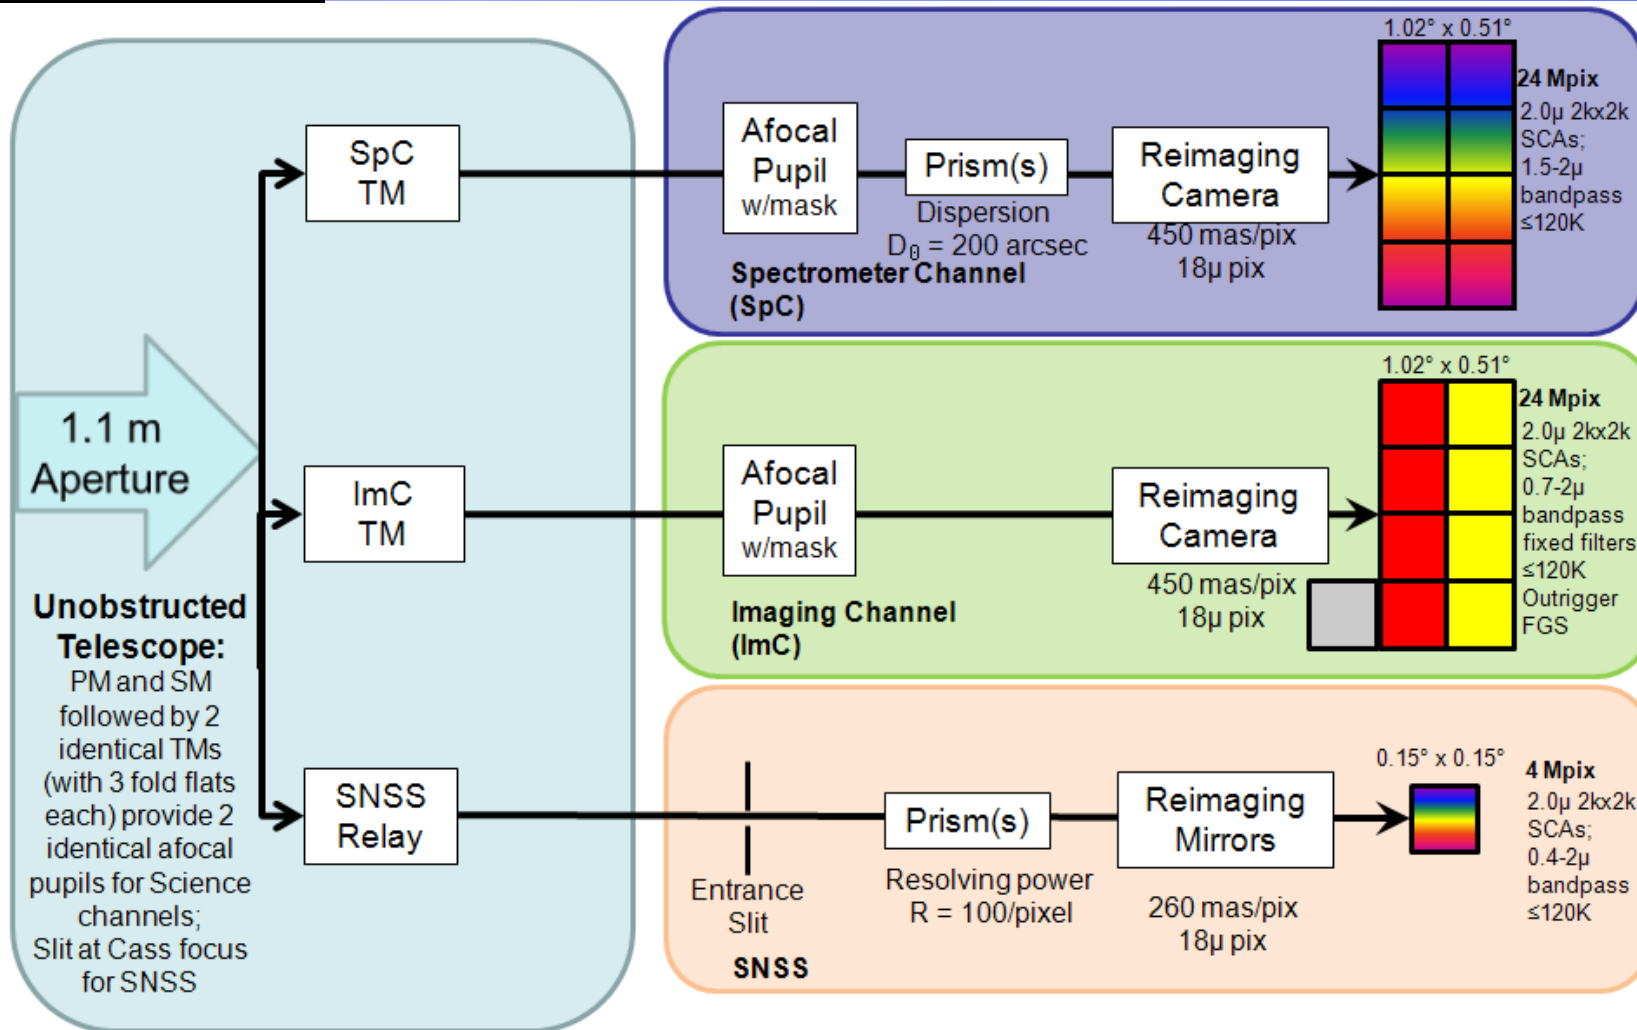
1.1 m Aperture

Unobstructed Telescope:
PM and SM followed by 2 identical TMs (with 3 fold flats each) provide 2 identical afocal pupils for Science channels; Slit at Cass focus for SNSS

SpC TM

ImC TM

SNSS Relay

Afocal Pupil w/mask

Prism(s)

Dispersion $D_\theta$ = 200 arcsec

Reimaging Camera

450 mas/pix
18µ pix

Spectrometer Channel (SpC)

1.02° x 0.51°

24 Mpix
2.0µ 2kx2k SCAs;
1.5-2µ bandpass
≤120K

Afocal Pupil w/mask

Reimaging Camera

450 mas/pix
18µ pix

Imaging Channel (ImC)

1.02° x 0.51°

24 Mpix
2.0µ 2kx2k SCAs;
0.7-2µ bandpass fixed filters
≤120K
Outrigger FGS

Entrance Slit

Prism(s)

Resolving power R = 100/pixel

Reimaging Mirrors

260 mas/pix
18µ pix

SNSS

0.15° x 0.15°

4 Mpix
2.0µ 2kx2k SCAs;
0.4-2µ bandpass
≤120K